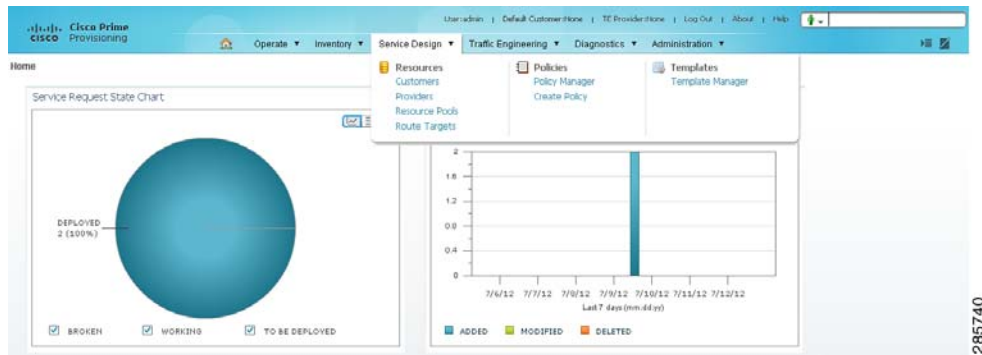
cisco Cisco Prime Provisioning

User:admin | Default Customer:None | TE Provider:None | Log Out | About | Help

Operate ▼ Inventory ▼ Service Design ▼ Traffic Engineering ▼ Diagnostics ▼ Administration ▼

Home

Resources
Customers
Providers
Resource Pools
Route Targets

Policies
Policy Manager
Create Policy

Templates
Template Manager

Service Request State Chart

DEPLOYED
2 (100%)

BROKEN WORKING TO BE DEPLOYED

2
1.6
1.2
0.8
0.4
0

7/6/12 7/7/12 7/8/12 7/9/12 7/10/12 7/11/12 7/12/12
Last 7 days (mm.dd.yy)

ADDED MODIFIED DELETED

285740